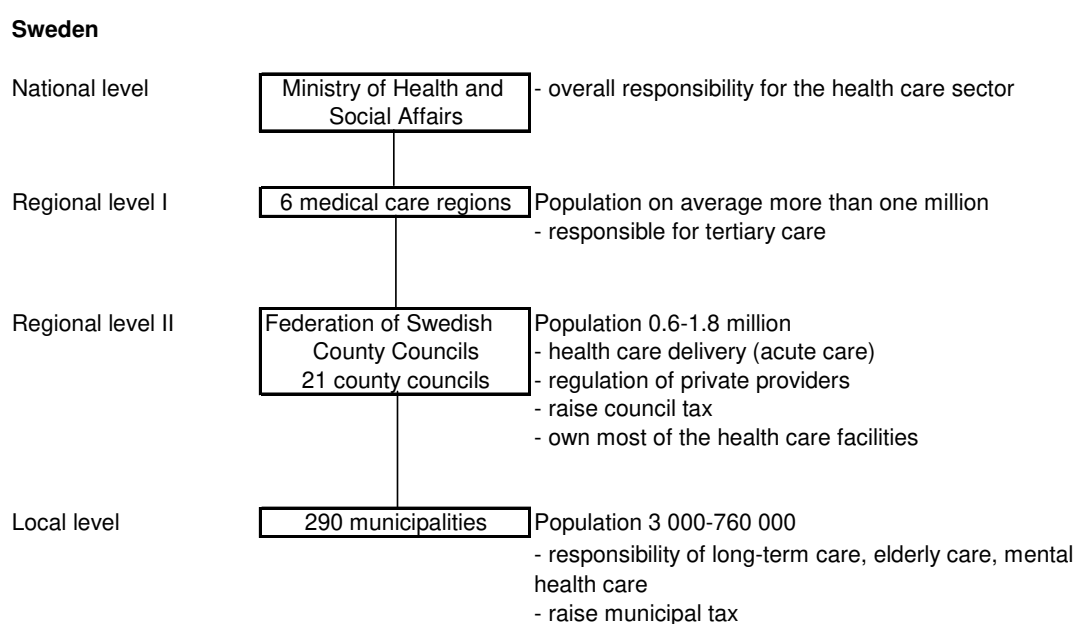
Sweden

National level

Ministry of Health and Social Affairs

- overall responsibility for the health care sector

Regional level I

6 medical care regions

Population on average more than one million
- responsible for tertiary care

Regional level II

Federation of Swedish County Councils
21 county councils

Population 0.6-1.8 million
- health care delivery (acute care)
- regulation of private providers
- raise council tax
- own most of the health care facilities

Local level

290 municipalities

Population 3 000-760 000
- responsibility of long-term care, elderly care, mental health care
- raise municipal tax